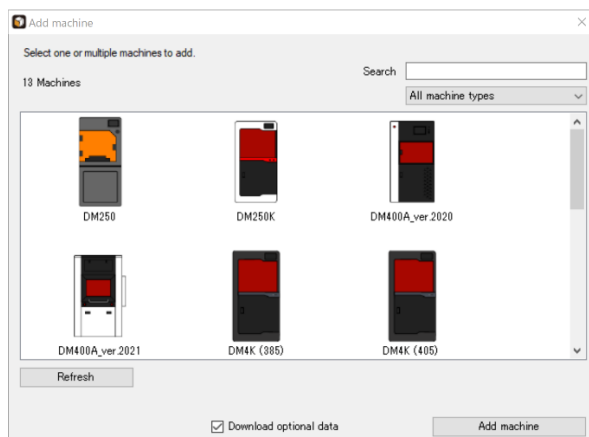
Add machine

Select one or multiple machines to add.

13 Machines

Search

All machine types

DM250

DM250K

DM400A_ver.2020

DM400A_ver.2021

DM4K (385)

DM4K (405)

Refresh

Download optional data

Add machine